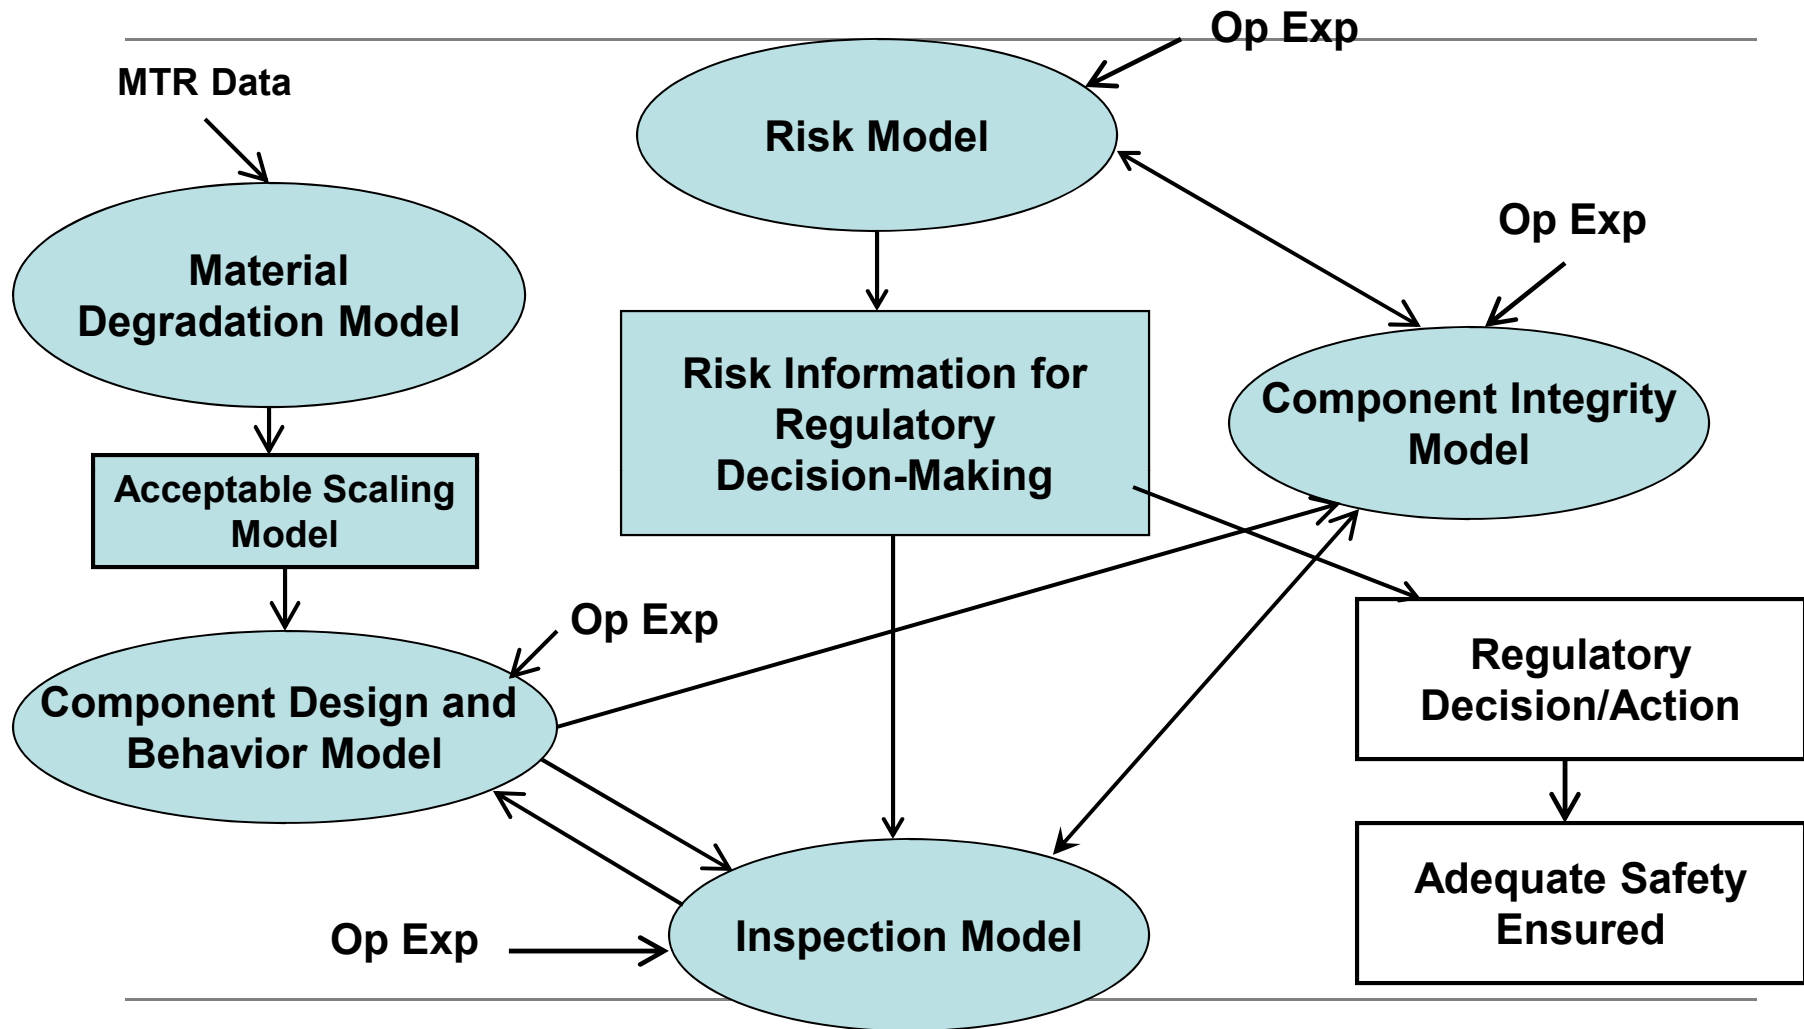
Op Exp

MTR Data

Risk Model

Op Exp

Material Degradation Model

Risk Information for Regulatory Decision-Making

Component Integrity Model

Acceptable Scaling Model

Op Exp

Component Design and Behavior Model

Regulatory Decision/Action

Adequate Safety Ensured

Op Exp

Inspection Model